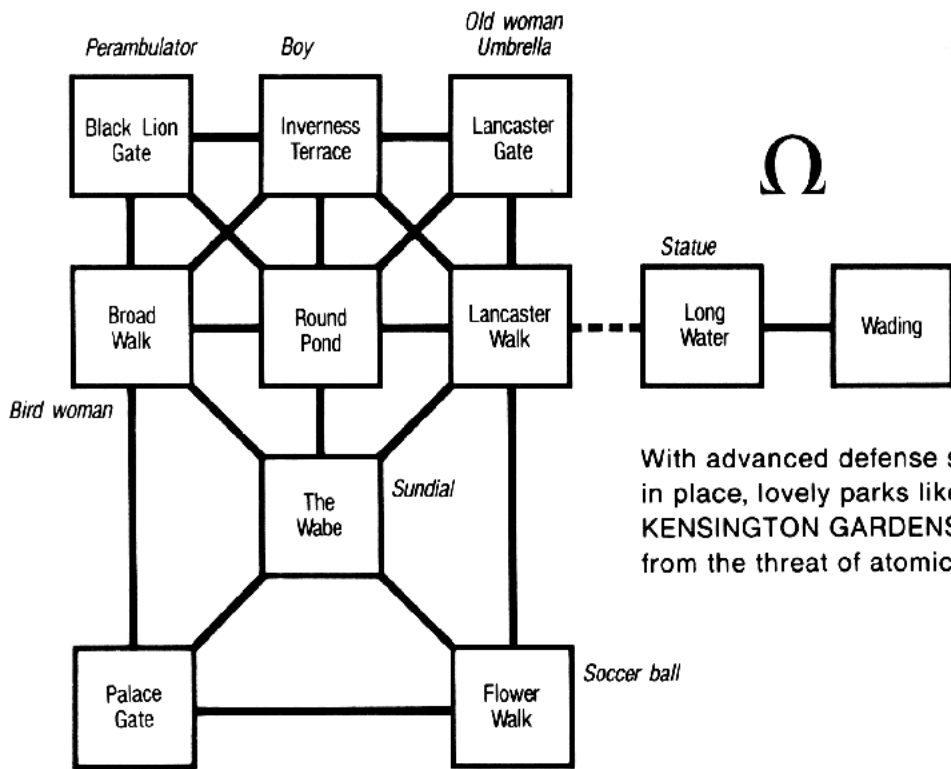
Perambulator

Boy

Old woman
Umbrella

Black Lion Gate

Inverness Terrace

Lancaster Gate

$\Omega$

Statue

Broad Walk

Round Pond

Lancaster Walk

Long Water

Wading

Bird woman

The Wabe

Sundial

With advanced defense s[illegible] in place, lovely parks lik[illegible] KENSINGTON GARDENS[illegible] from the threat of atomic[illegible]

Soccer ball

Palace Gate

Flower Walk